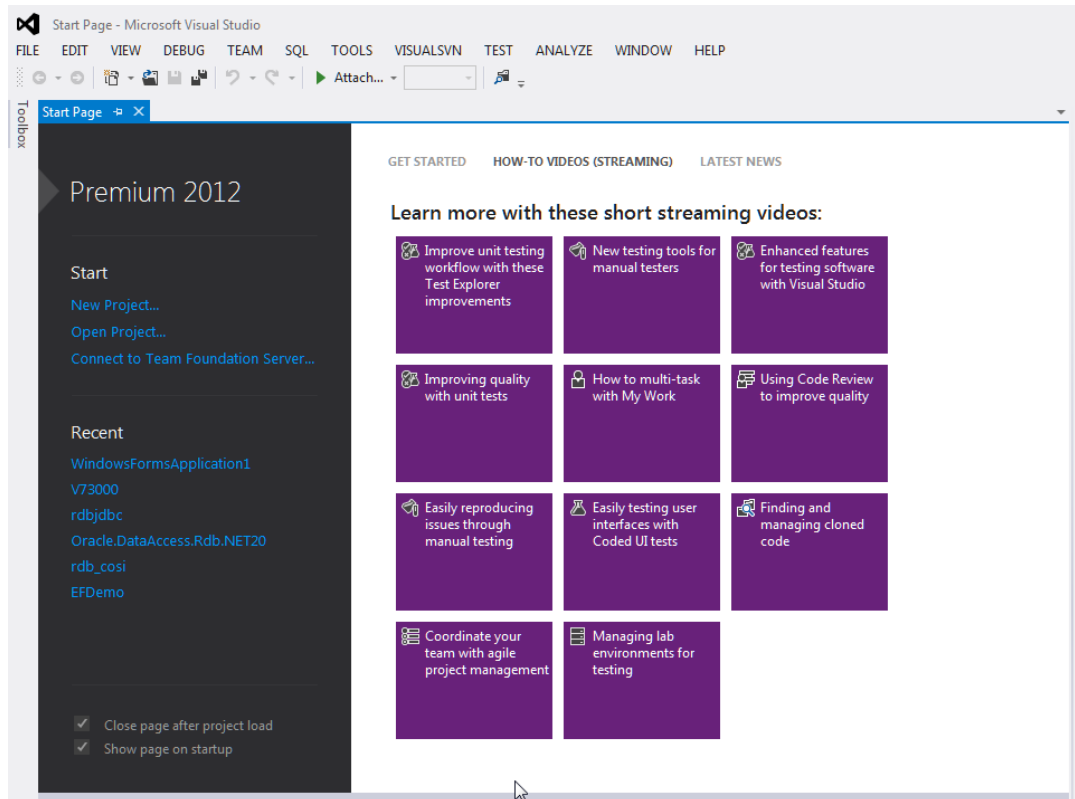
Start Page - Microsoft Visual Studio

FILE EDIT VIEW DEBUG TEAM SQL TOOLS VISUALSVN TEST ANALYZE WINDOW HELP

Attach...

Toolbox

Start Page

Premium 2012

Start

New Project...

Open Project...

Connect to Team Foundation Server...

Recent

WindowsFormsApplication1

V73000

rdbjdbc

Oracle.DataAccess.Rdb.NET20

rdb_cosi

EFDemo

Close page after project load

Show page on startup

GET STARTED HOW-TO VIDEOS (STREAMING) LATEST NEWS

Learn more with these short streaming videos:

Improve unit testing workflow with these Test Explorer improvements

New testing tools for manual testers

Enhanced features for testing software with Visual Studio

Improving quality with unit tests

How to multi-task with My Work

Using Code Review to improve quality

Easily reproducing issues through manual testing

Easily testing user interfaces with Coded UI tests

Finding and managing cloned code

Coordinate your team with agile project management

Managing lab environments for testing